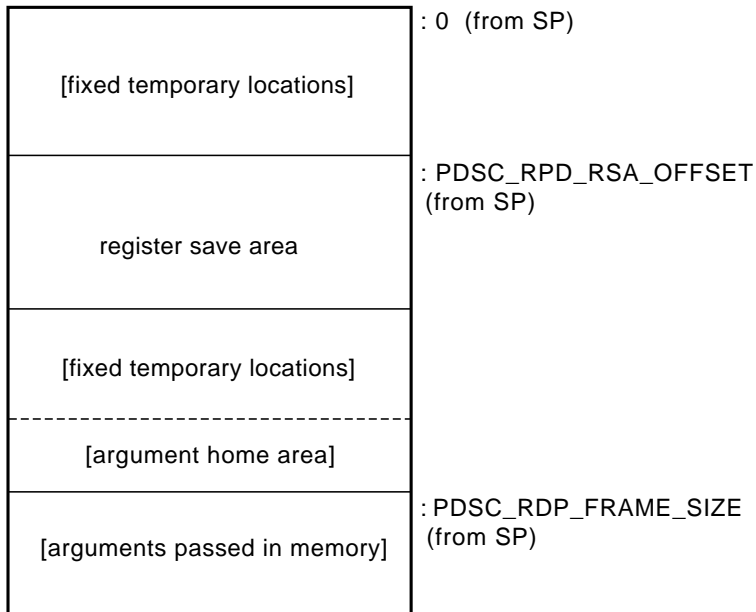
[fixed temporary locations]

: 0 (from SP)

register save area

: PDSC_RPD_RSA_OFFSET (from SP)

[fixed temporary locations]

[argument home area]

[arguments passed in memory]

: PDSC_RDP_FRAME_SIZE (from SP)